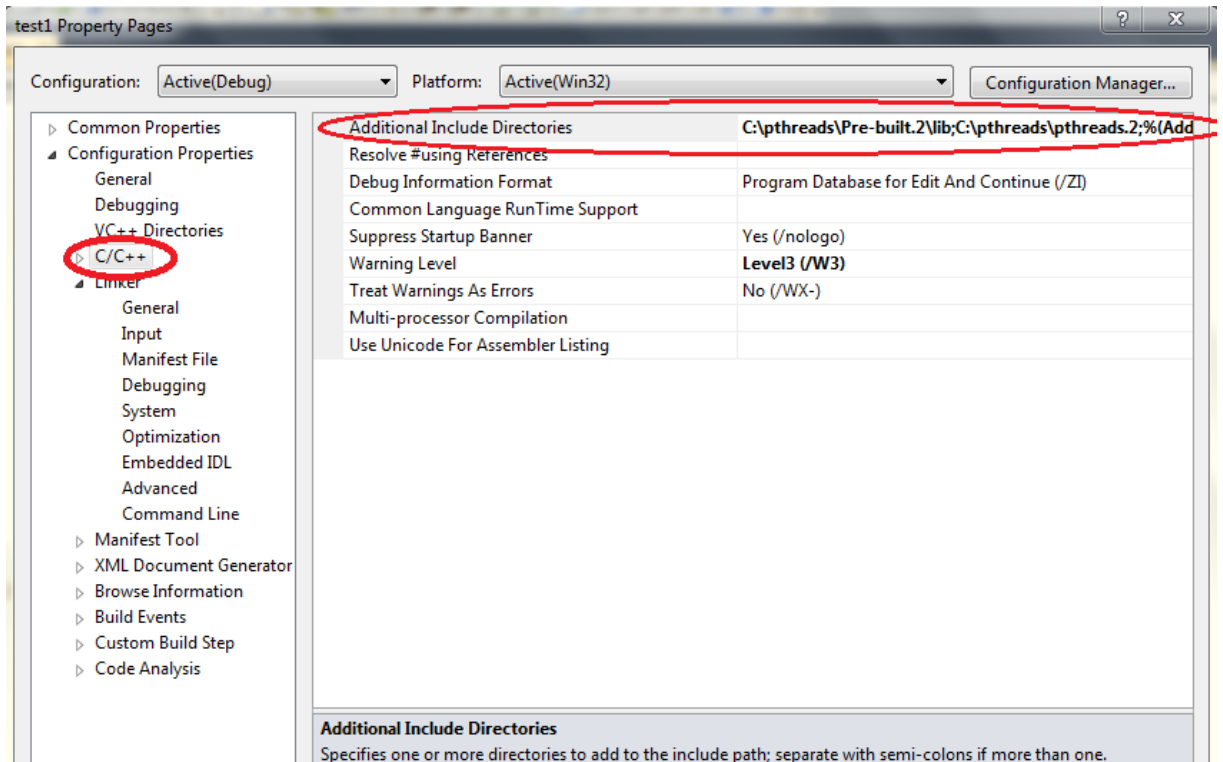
test1 Property Pages

?

X

Configuration: Active(Debug)

Platform: Active(Win32)

Configuration Manager...

Common Properties
Configuration Properties
General
Debugging
VC++ Directories
C/C++
Linker
General
Input
Manifest File
Debugging
System
Optimization
Embedded IDL
Advanced
Command Line
Manifest Tool
XML Document Generator
Browse Information
Build Events
Custom Build Step
Code Analysis

| | |
|---|---|
| Additional Include Directories | C:\pthreads\Pre-built.2\lib;C:\pthreads\pthreads.2;%(Add |
| Resolve #using References | |
| Debug Information Format | Program Database for Edit And Continue (/ZI) |
| Common Language RunTime Support | |
| Suppress Startup Banner | Yes (/nologo) |
| Warning Level | Level3 (/W3) |
| Treat Warnings As Errors | No (/WX-) |
| Multi-processor Compilation | |
| Use Unicode For Assembler Listing | |

Additional Include Directories
Specifies one or more directories to add to the include path; separate with semi-colons if more than one.